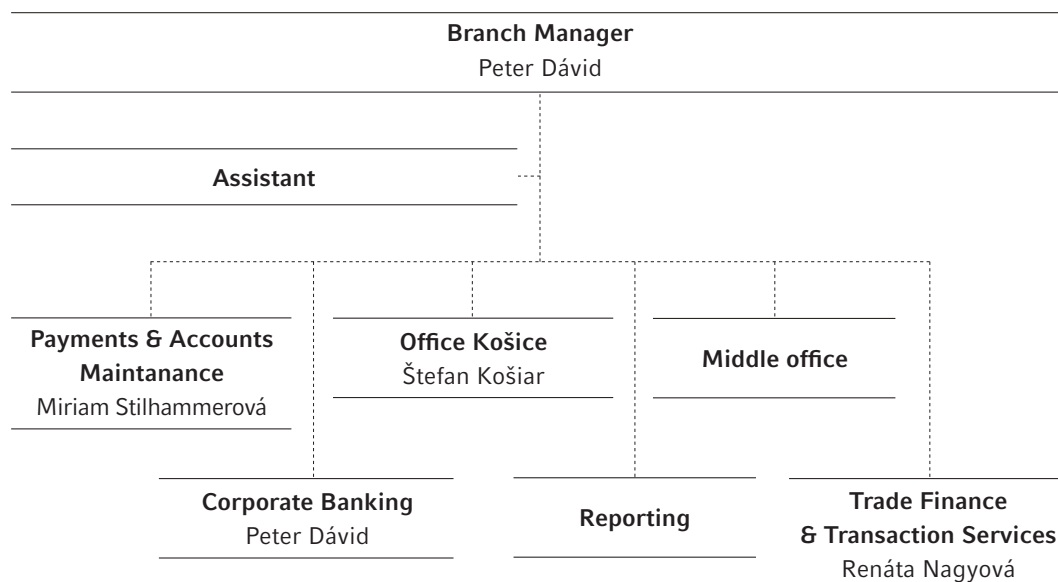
Branch Manager
Peter Dávid

Assistant

Payments & Accounts Maintanance
Miriam Stilhammerová

Office Košice
Štefan Košiar

Middle office

Corporate Banking
Peter Dávid

Reporting

Trade Finance & Transaction Services
Renáta Nagyová